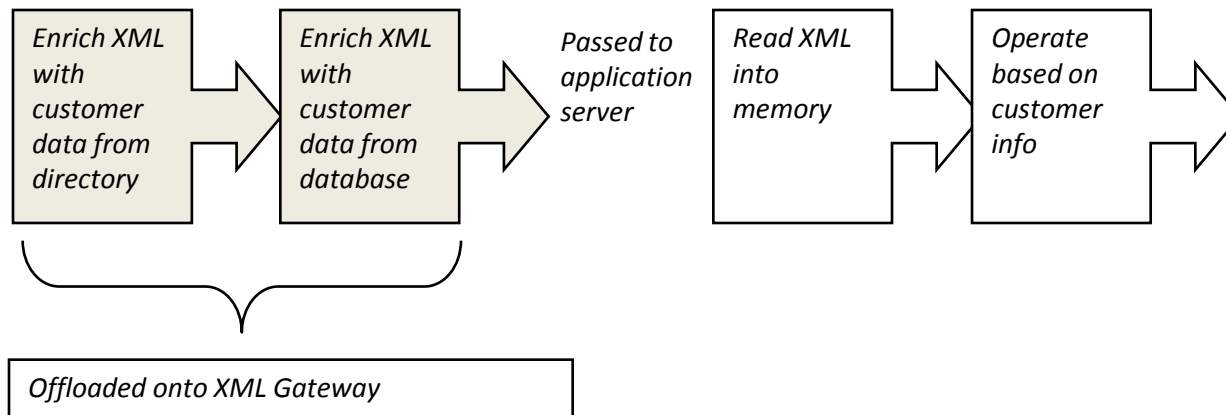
Enrich XML with customer data from directory

Enrich XML with customer data from database

Passed to application server

Read XML into memory

Operate based on customer info

Offloaded onto XML Gateway